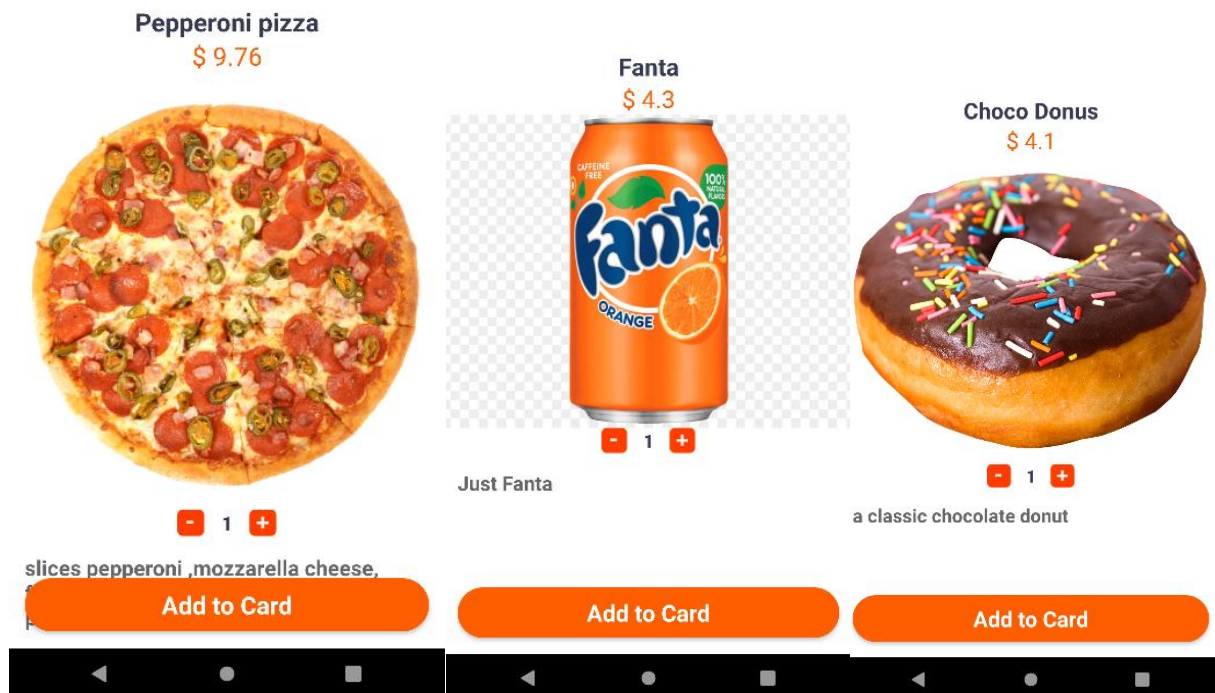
Pepperoni pizza
$ 9.76

- 1 +

slices pepperoni ,mozzarella cheese, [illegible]

Add to Card

Fanta
$ 4.3

CAFFEINE FREE
100% NATURAL FLAVORS
Fanta
ORANGE

- 1 +

Just Fanta

Add to Card

Choco Donus
$ 4.1

- 1 +

a classic chocolate donut

Add to Card